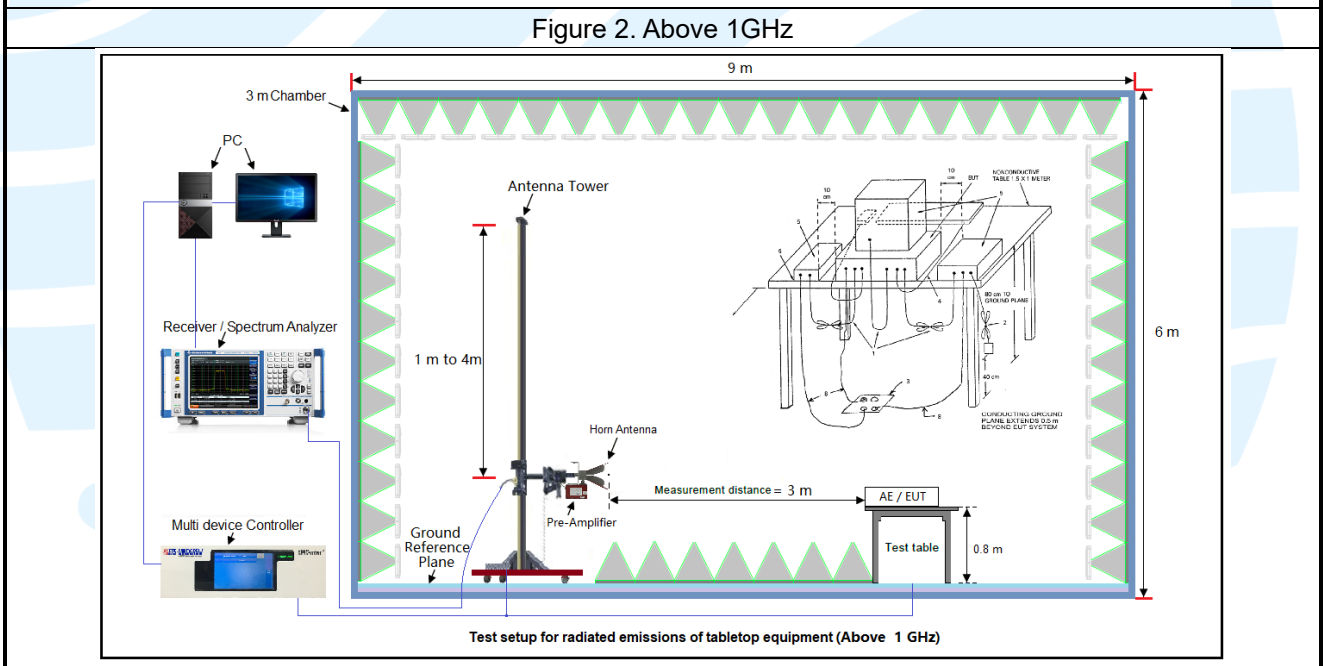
Figure 2. Above 1GHz

9 m

3 m Chamber

PC

Antenna Tower

10 cm

10 cm

EUT

NONCONDUCTIVE TABLE 1.5 X 1 METER

80 cm TO GROUND PLANE

40 cm

CONDUCTING GROUND PLANE EXTENDS 0.5 m BEYOND EUT SYSTEM

6 m

Receiver / Spectrum Analyzer

1 m to 4m

Horn Antenna

Measurement distance = 3 m

AE / EUT

Pre-Amplifier

Multi device Controller

Ground Reference Plane

Test table

0.8 m

Test setup for radiated emissions of tabletop equipment (Above 1 GHz)